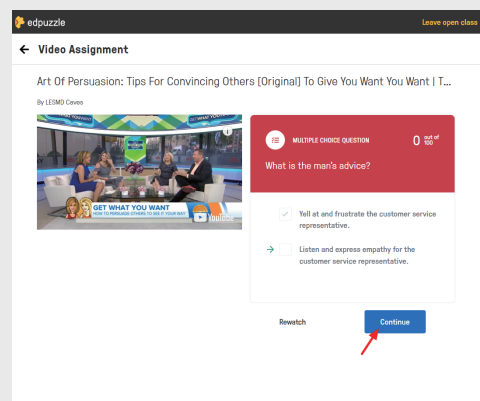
edpuzzle

Leave open class

Video Assignment

Art Of Persuasion: Tips For Convincing Others [Original] To Give You Want You Want | T...

By LESMD Caveo

GET WHAT YOU WANT
HOW TO PERSUADE OTHERS TO SEE IT YOUR WAY

MULTIPLE CHOICE QUESTION

0 out of 100

What is the man's advice?

Yell at and frustrate the customer service representative.

Listen and express empathy for the customer service representative.

Rewatch

Continue